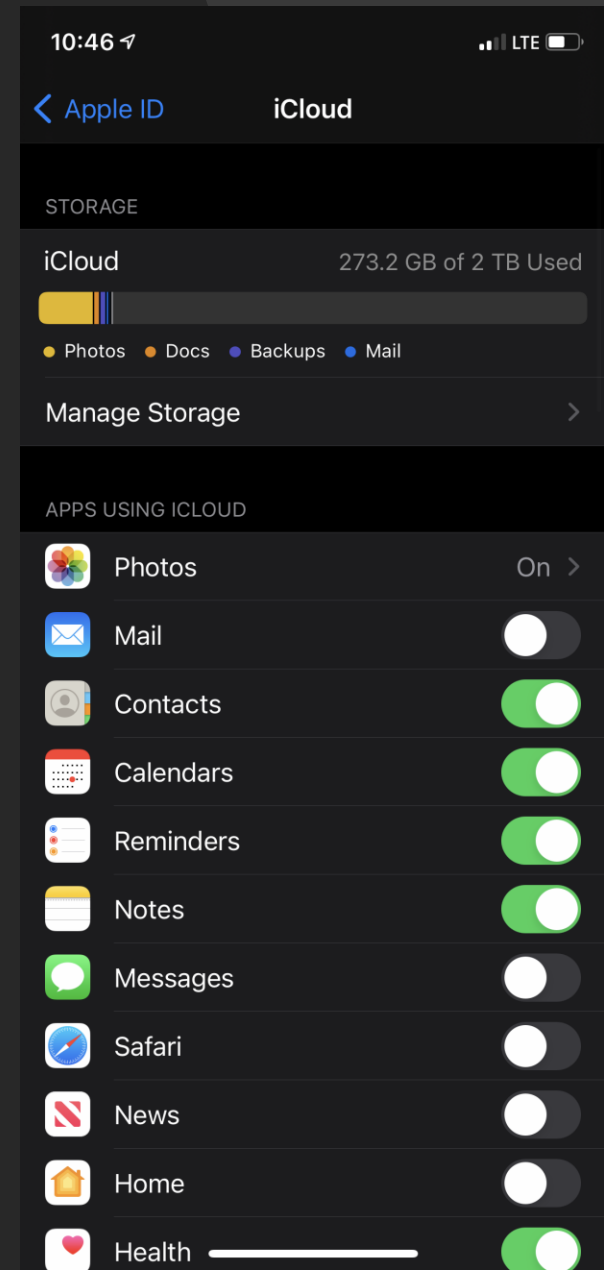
10:46

LTE

Apple ID

iCloud

STORAGE

iCloud

273.2 GB of 2 TB Used

Photos Docs Backups Mail

Manage Storage

APPS USING ICLOUD

Photos

On

Mail

Contacts

Calendars

Reminders

Notes

Messages

Safari

News

Home

Health